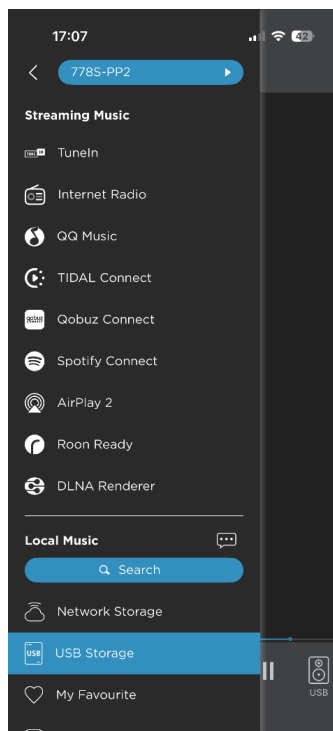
17:07
42
778S-PP2
Streaming Music
TuneIn
Internet Radio
QQ Music
TIDAL Connect
qobuz
Qobuz Connect
Spotify Connect
AirPlay 2
Roon Ready
DLNA Renderer
Local Music
Search
Network Storage
USB
USB Storage
USB
My Favourite